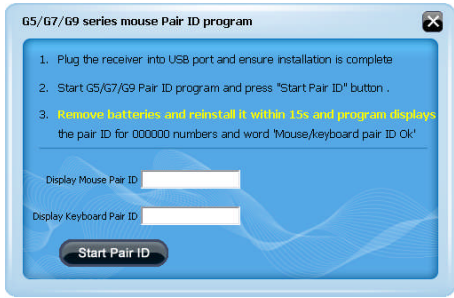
G5/G7/G9 series mouse Pair ID program

1. Plug the receiver into USB port and ensure installation is complete

2. Start G5/G7/G9 Pair ID program and press "Start Pair ID" button .

3. Remove batteries and reinstall it within 15s and program displays the pair ID for 000000 numbers and word 'Mouse/keyboard pair ID Ok'

Display Mouse Pair ID

Display Keyboard Pair ID

Start Pair ID